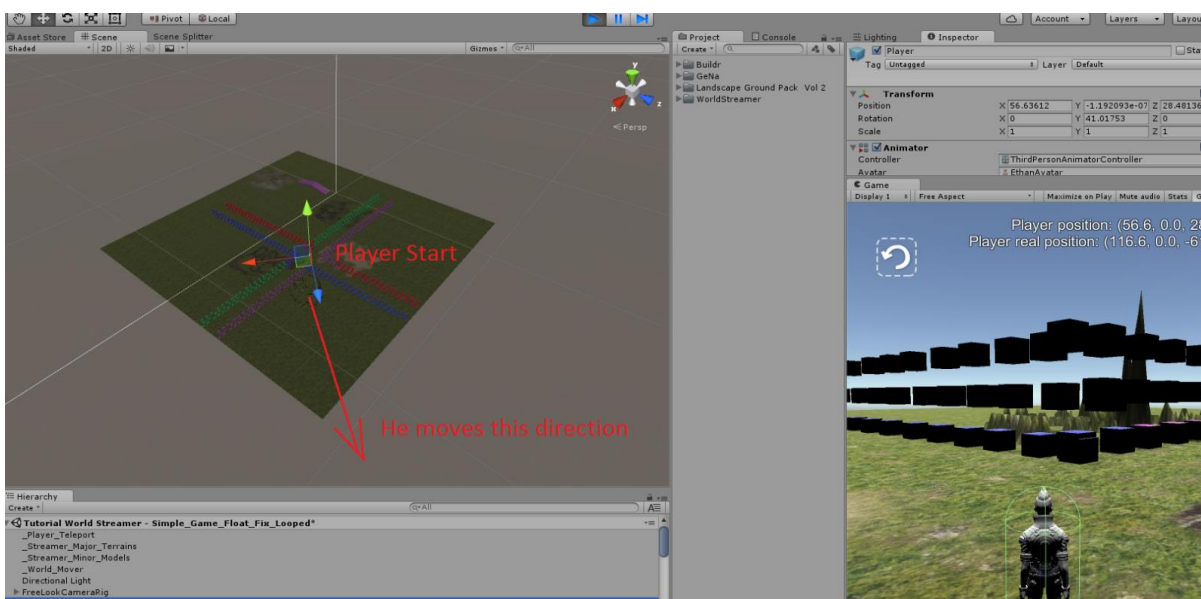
Pivot Local

Account Layers Layout

Asset Store # Scene Scene Splitter

Shaded 2D Gizmos All

Persp

Player Start

He moves this direction

Project Console

Create

Buildr
GeNa
Landscape Ground Pack Vol 2
WorldStreamer

Lighting Inspector

Player Sta

Tag Untagged Layer Default

Transform

Position X 56.63612 Y -1.192093e-07 Z 28.48136

Rotation X 0 Y 41.01753 Z 0

Scale X 1 Y 1 Z 1

Animator

Controller ThirdPersonAnimatorController

Avatar EthanAvatar

Game

Display 1 Free Aspect Maximize on Play Mute audio Stats G

Player position: (56.6, 0.0, 2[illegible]

Player real position: (116.6, 0.0, -6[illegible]

Hierarchy

Create All

Tutorial World Streamer - Simple_Game_Float_Fix_Looped*

_Player_Teleport
_Streamer_Major_Terrains
_Streamer_Minor_Models
_World_Mover
Directional Light
FreeLookCameraRig